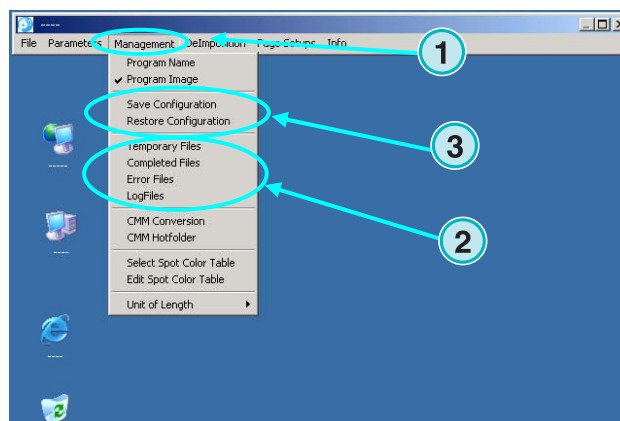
-----

File Paramete s Management DeImposition Page Setups Info

Program Name
✔ Program Image

Save Configuration
Restore Configuration

Temporary Files
Completed Files
Error Files
LogFiles

CMM Conversion
CMM Hotfolder

Select Spot Color Table
Edit Spot Color Table

Unit of Length ▸

1

3

2

-----

----

----